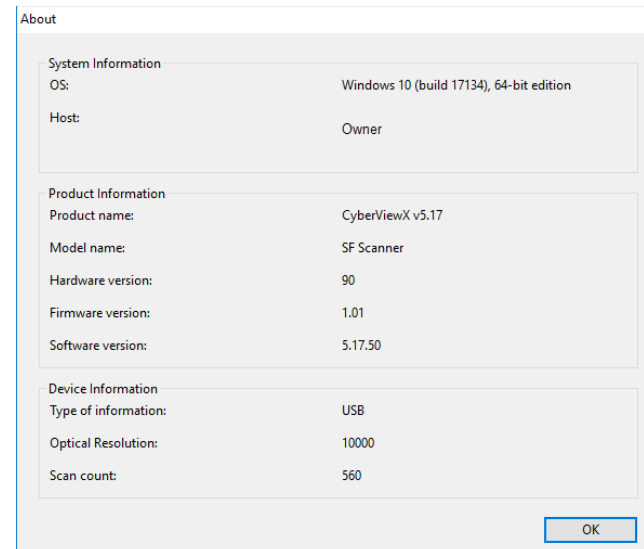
About

System Information

OS: Windows 10 (build 17134), 64-bit edition

Host: Owner

Product Information

Product name: CyberViewX v5.17

Model name: SF Scanner

Hardware version: 90

Firmware version: 1.01

Software version: 5.17.50

Device Information

Type of information: USB

Optical Resolution: 10000

Scan count: 560

OK